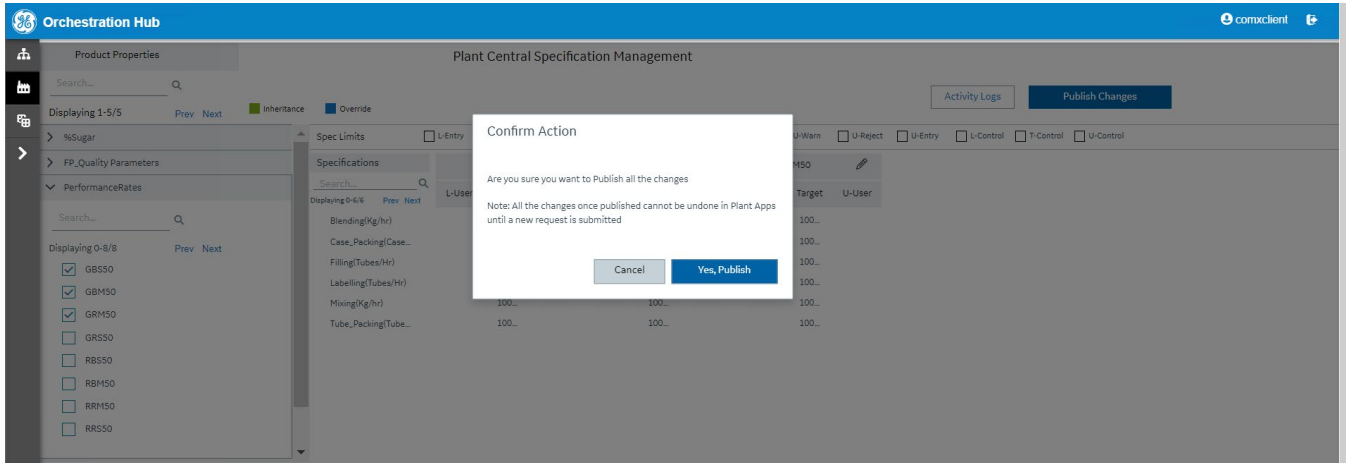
Orchestration Hub
comxclient

Product Properties
Search...
Displaying 1-5/5 Prev Next
Inheritance Override
> %Sugar
> FP_Quality Parameters
PerformanceRates
Search...
Displaying 0-8/8 Prev Next
GBS50
GBM50
GRM50
GRS50
RBS50
RBM50
RRM50
RRS50

Plant Central Specification Management
Activity Logs
Publish Changes
Spec Limits L-Entry U-Warn U-Reject U-Entry L-Control T-Control U-Control
Specifications
Search...
Displaying 0-6/6 Prev Next
L-User M50 Target U-User
Blending(Kg/hr) 100...
Case_Packing(Case... 100...
Filling(Tubes/Hr) 100...
Labelling(Tubes/Hr) 100...
Mixing(Kg/hr) 100... 100... 100...
Tube_Packing(Tube... 100... 100... 100...

Confirm Action
Are you sure you want to Publish all the changes
Note: All the changes once published cannot be undone in Plant Apps until a new request is submitted
Cancel
Yes, Publish